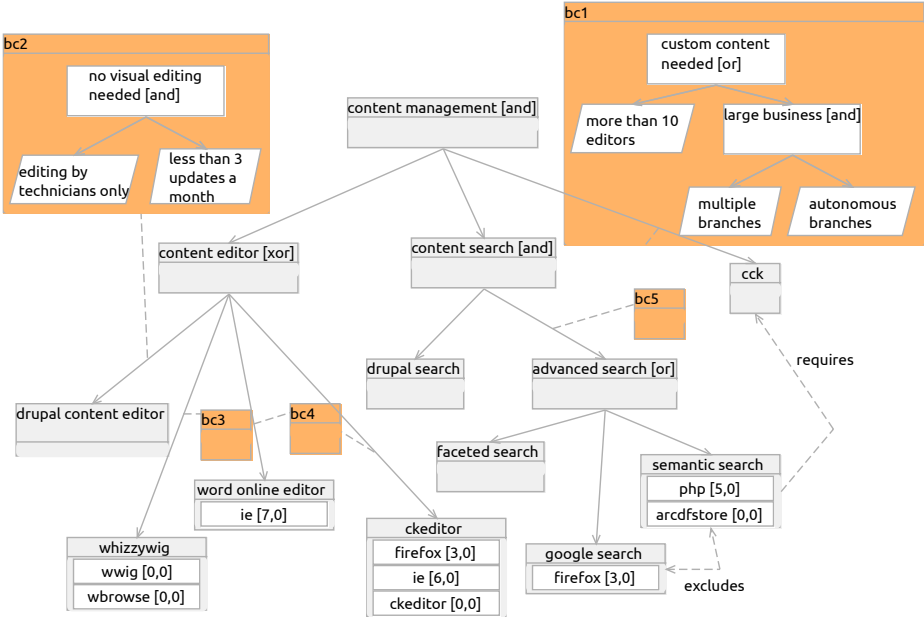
bc1
custom content needed [or]
more than 10 editors
large business [and]
multiple branches
autonomous branches

bc2
no visual editing needed [and]
editing by technicians only
less than 3 updates a month

content management [and]
content editor [xor]
content search [and]
cck
bc5
requires
drupal search
advanced search [or]
drupal content editor
bc3
bc4
faceted search
semantic search
php [5,0]
arcdfstore [0,0]
word online editor
ie [7,0]
ckeditor
firefox [3,0]
ie [6,0]
ckeditor [0,0]
whizzywig
wwig [0,0]
wbrowse [0,0]
google search
firefox [3,0]
excludes